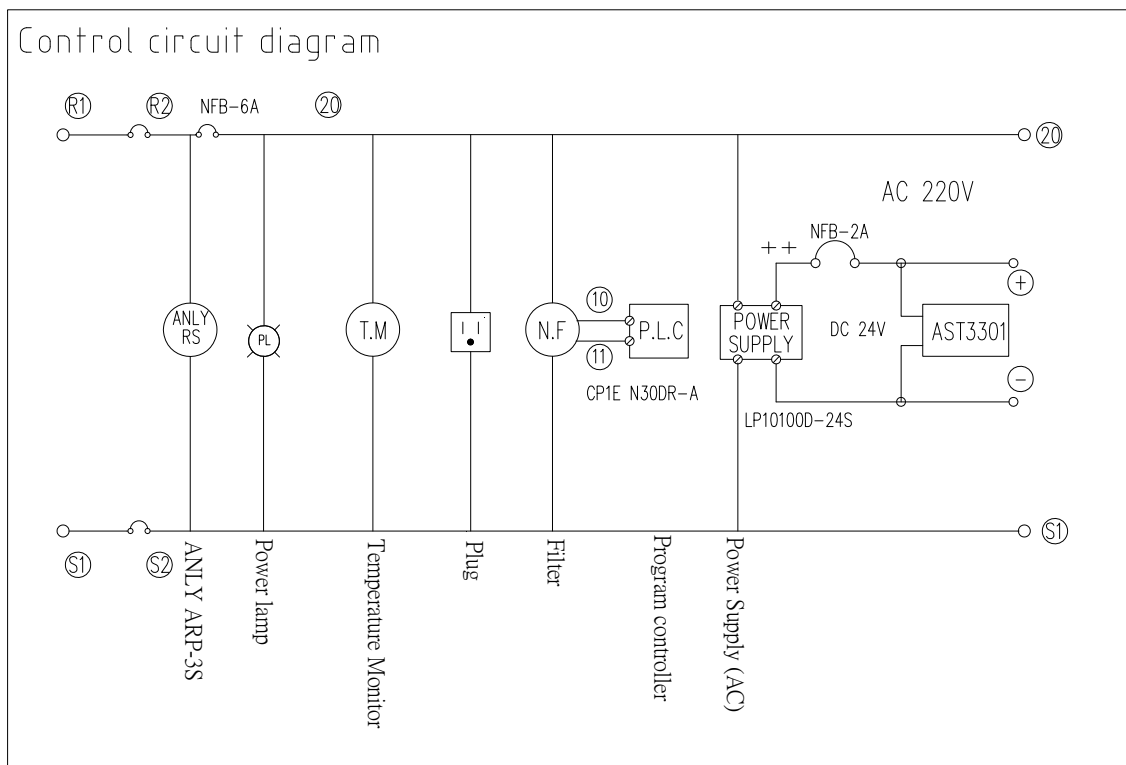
Control circuit diagram

R1 R2 NFB-6A 20

20

AC 220V

++ NFB-2A

+

ANLY RS

PL

T.M

N.F

10

P.L.C

11

POWER SUPPLY

DC 24V

AST3301

−

CP1E N30DR-A

LP10100D-24S

S1 S2

S1

ANLY ARP-3S

Power lamp

Temperature Monitor

Plug

Filter

Program controller

Power Supply (AC)